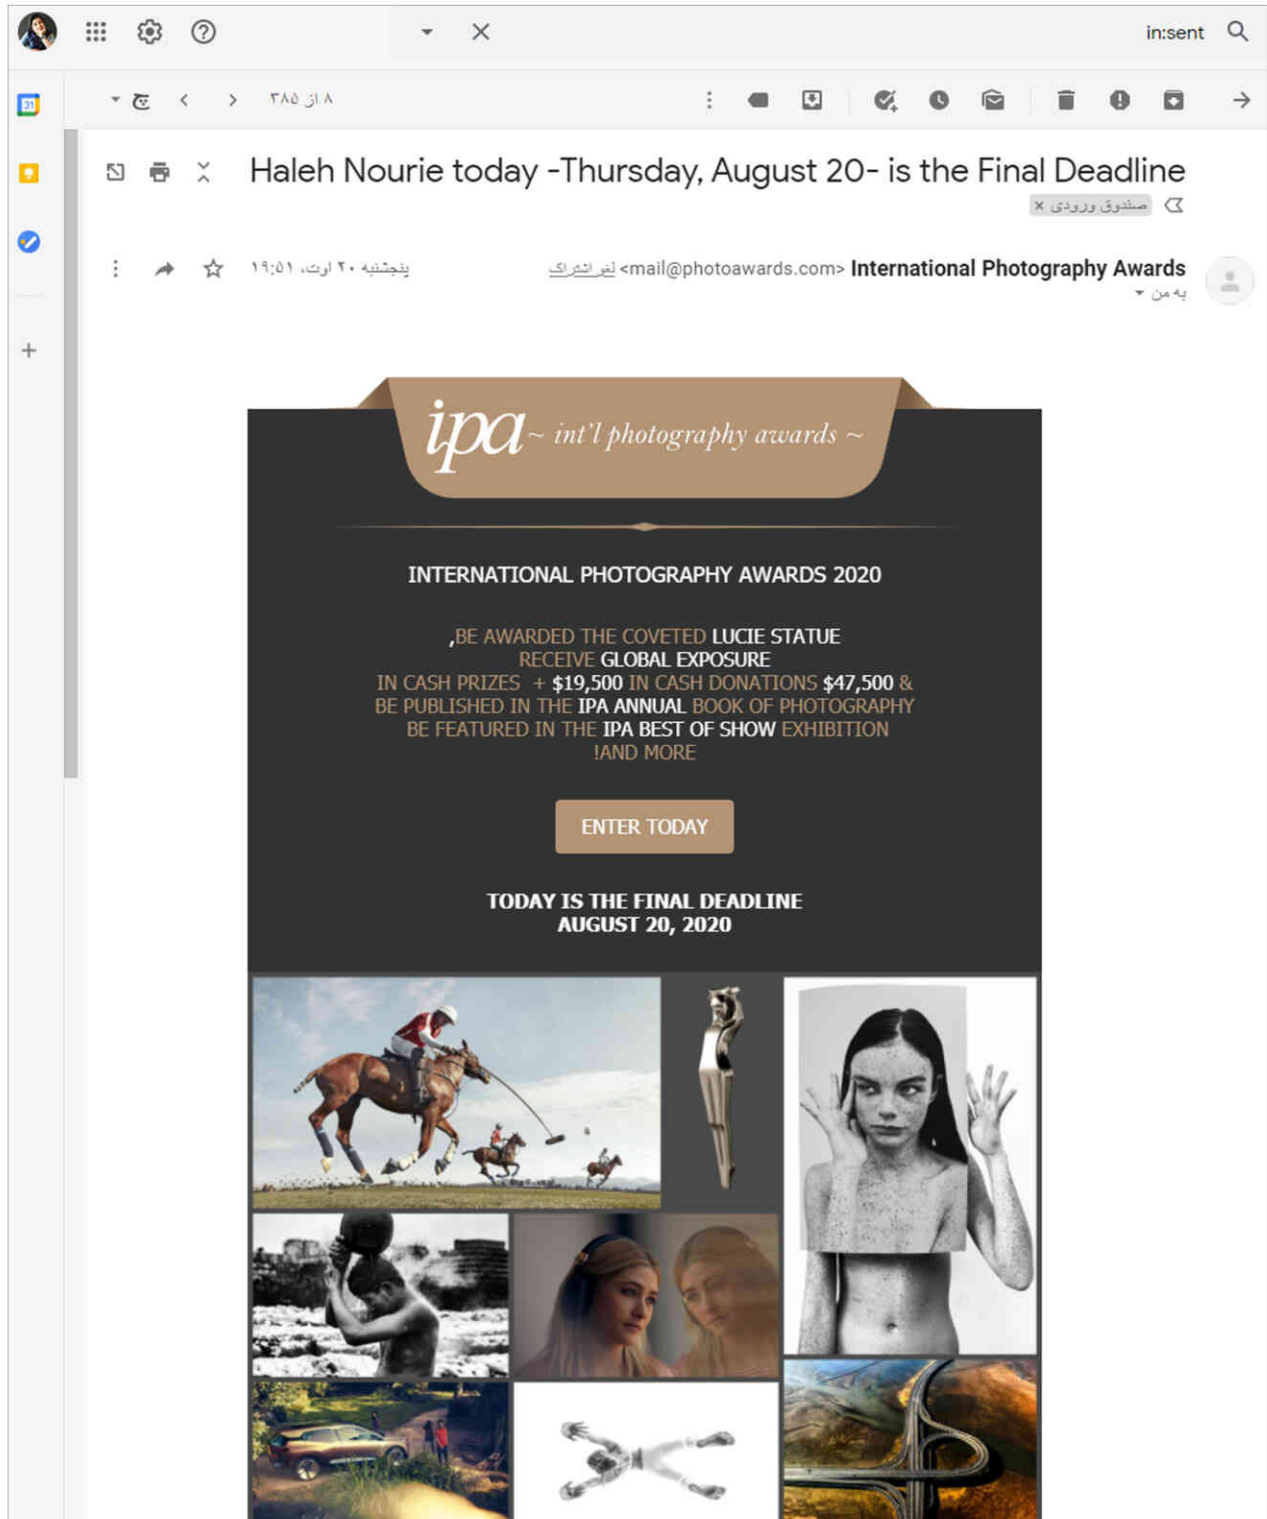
in:sent

۸ از ۳۸۵

Haleh Nourie today -Thursday, August 20- is the Final Deadline

صندوق ورودی ×

International Photography Awards <mail@photoawards.com> لغو اشتراک

به من

پنجشنبه ۲۰ اوت، ۱۹:۵۱

ipa ~ int'l photography awards ~

INTERNATIONAL PHOTOGRAPHY AWARDS 2020

,BE AWARDED THE COVETED LUCIE STATUE
RECEIVE GLOBAL EXPOSURE
IN CASH PRIZES + $19,500 IN CASH DONATIONS $47,500 &
BE PUBLISHED IN THE IPA ANNUAL BOOK OF PHOTOGRAPHY
BE FEATURED IN THE IPA BEST OF SHOW EXHIBITION
!AND MORE

ENTER TODAY

TODAY IS THE FINAL DEADLINE
AUGUST 20, 2020